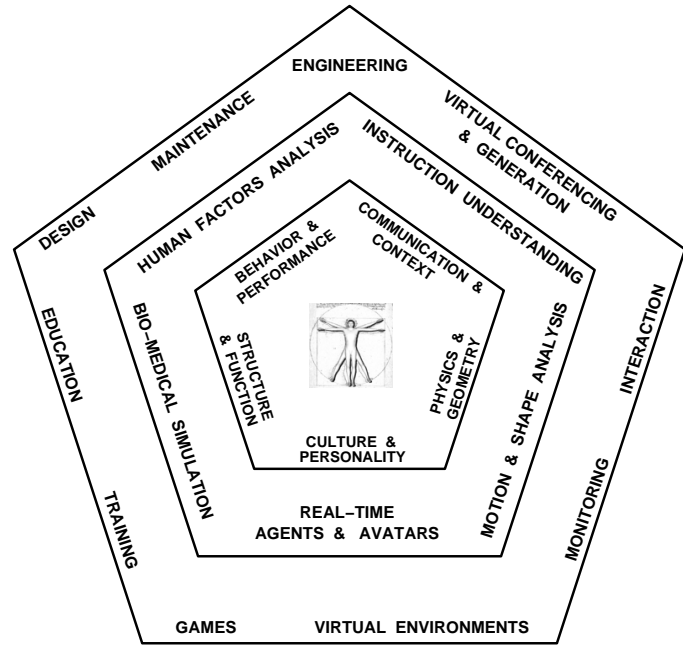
ENGINEERING

MAINTENANCE

VIRTUAL CONFERENCING & GENERATION

DESIGN

INTERACTION

EDUCATION

MONITORING

TRAINING

GAMES

VIRTUAL ENVIRONMENTS

HUMAN FACTORS ANALYSIS

INSTRUCTION UNDERSTANDING

BIO–MEDICAL SIMULATION

MOTION & SHAPE ANALYSIS

REAL–TIME AGENTS & AVATARS

BEHAVIOR & PERFORMANCE

COMMUNICATION & CONTEXT

STRUCTURE & FUNCTION

PHYSICS & GEOMETRY

CULTURE & PERSONALITY